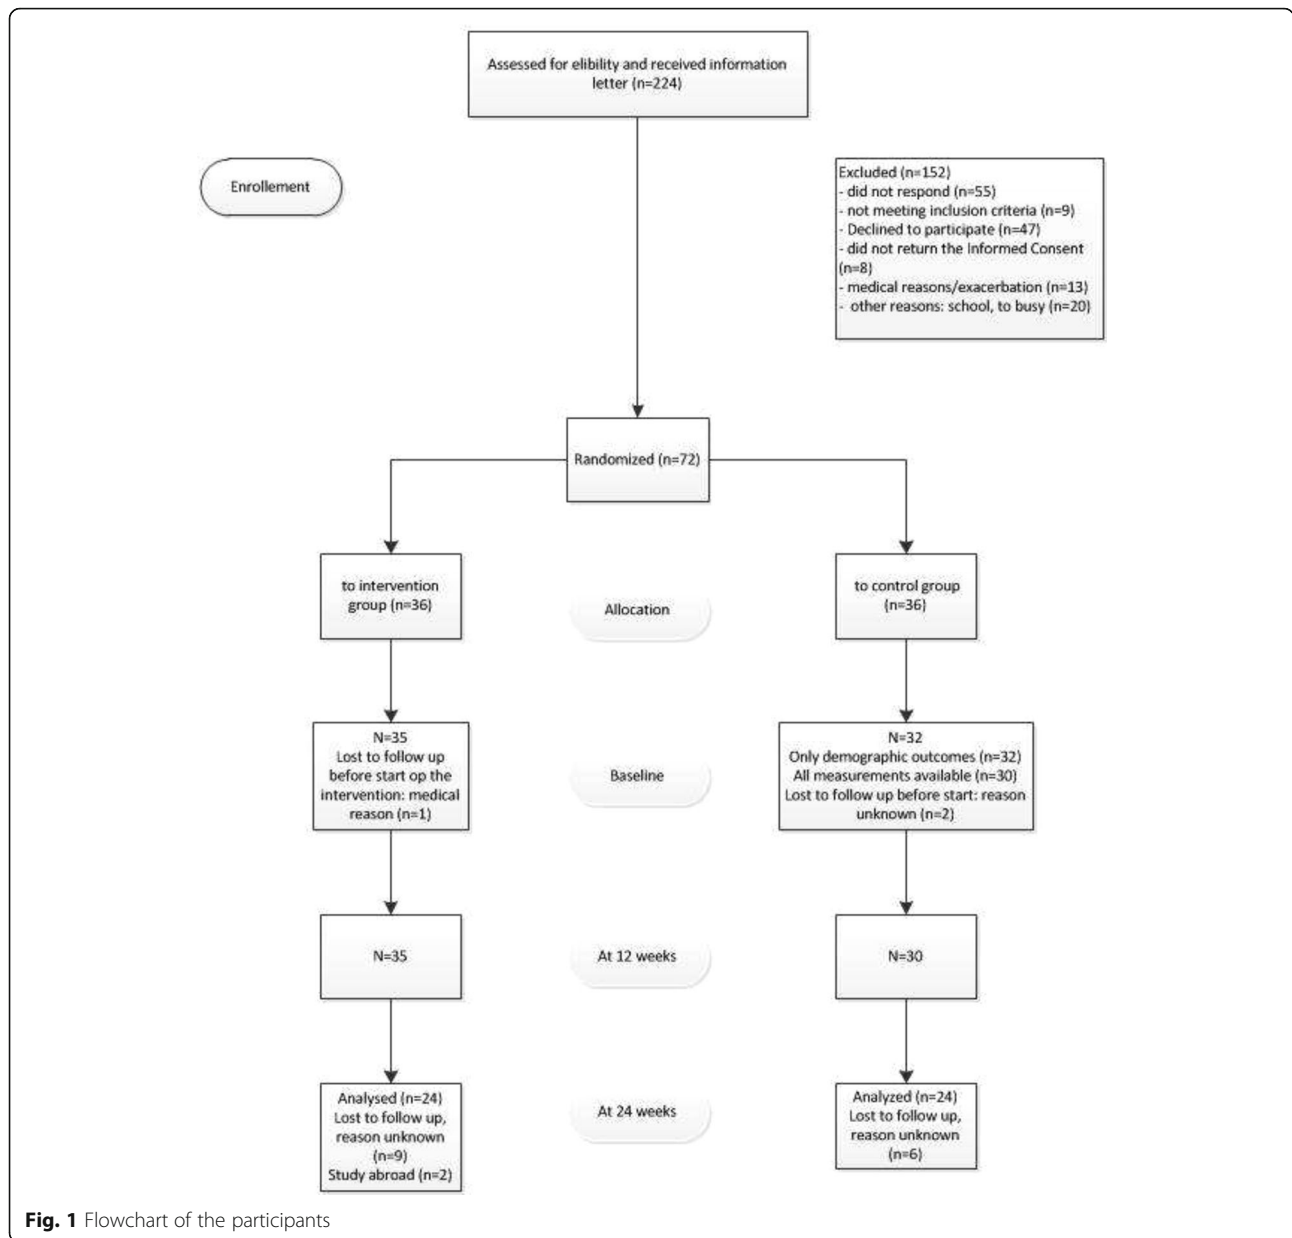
Assessed for elibility and received information letter (n=224)

Enrollement

Excluded (n=152)
- did not respond (n=55)
- not meeting inclusion criteria (n=9)
- Declined to participate (n=47)
- did not return the Informed Consent (n=8)
- medical reasons/exacerbation (n=13)
- other reasons: school, to busy (n=20)

Randomized (n=72)

to intervention group (n=36)

Allocation

to control group (n=36)

N=35
Lost to follow up before start op the intervention: medical reason (n=1)

Baseline

N=32
Only demographic outcomes (n=32)
All measurements available (n=30)
Lost to follow up before start: reason unknown (n=2)

N=35

At 12 weeks

N=30

Analysed (n=24)
Lost to follow up, reason unknown (n=9)
Study abroad (n=2)

At 24 weeks

Analyzed (n=24)
Lost to follow up, reason unknown (n=6)

Fig. 1 Flowchart of the participants